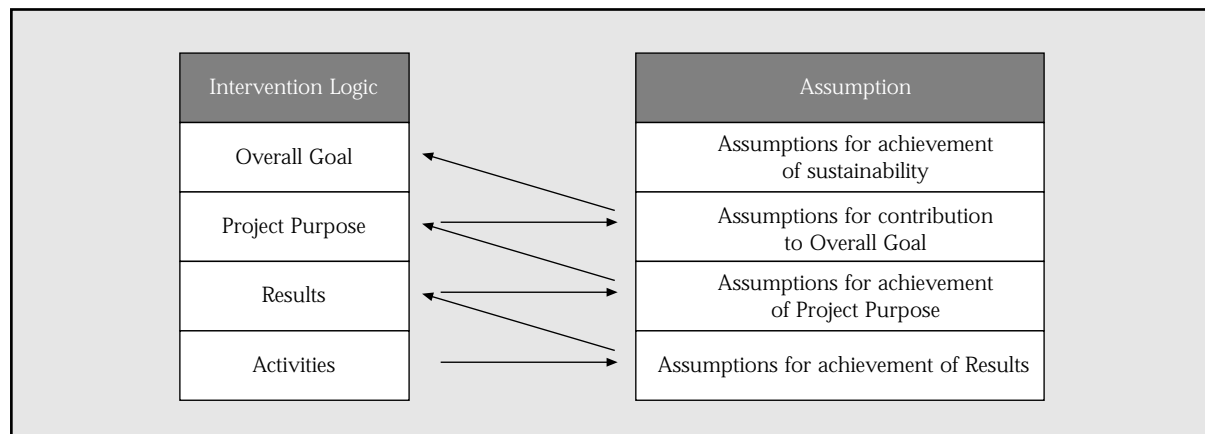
Intervention Logic

Overall Goal

Project Purpose

Results

Activities

Assumption

Assumptions for achievement of sustainability

Assumptions for contribution to Overall Goal

Assumptions for achievement of Project Purpose

Assumptions for achievement of Results